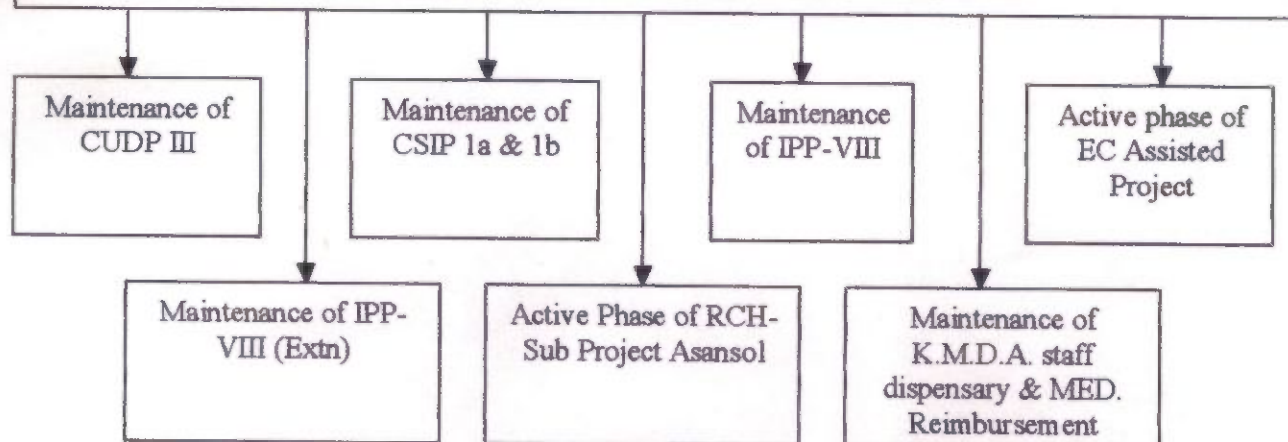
Maintenance of CUDP III

Maintenance of CSIP 1a & 1b

Maintenance of IPP-VIII

Active phase of EC Assisted Project

Maintenance of IPP-VIII (Extn)

Active Phase of RCH-Sub Project Asansol

Maintenance of K.M.D.A. staff dispensary & MED. Reimbursement